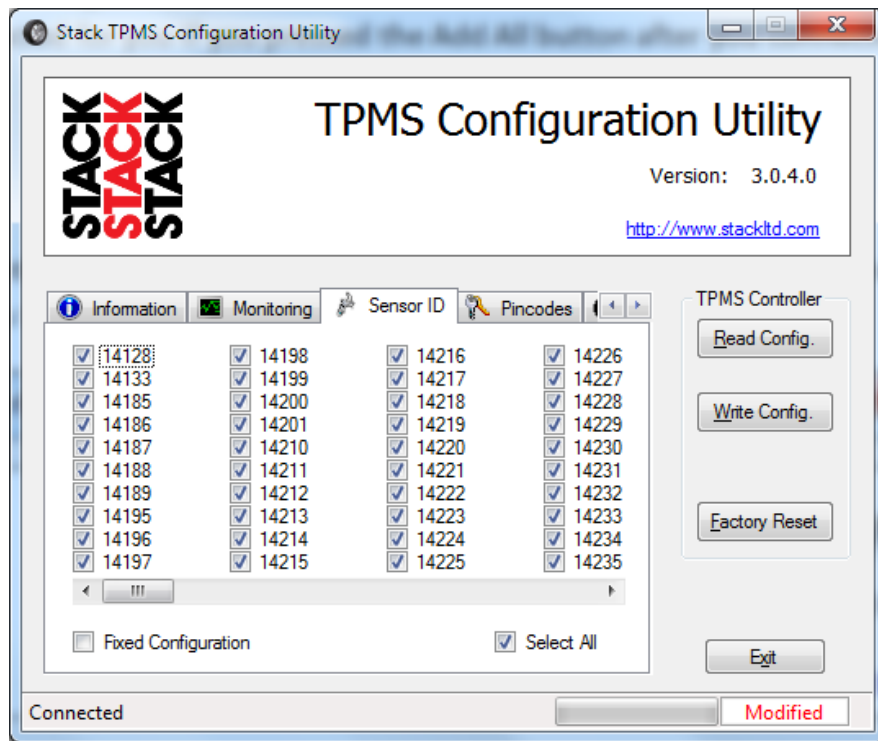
Stack TPMS Configuration Utility

STACK STACK STACK

TPMS Configuration Utility

Version: 3.0.4.0

http://www.stackltd.com

Information | Monitoring | Sensor ID | Pincodes

| | | | |
|---|---|---|---|
| 14128 | 14198 | 14216 | 14226 |
| 14133 | 14199 | 14217 | 14227 |
| 14185 | 14200 | 14218 | 14228 |
| 14186 | 14201 | 14219 | 14229 |
| 14187 | 14210 | 14220 | 14230 |
| 14188 | 14211 | 14221 | 14231 |
| 14189 | 14212 | 14222 | 14232 |
| 14195 | 14213 | 14223 | 14233 |
| 14196 | 14214 | 14224 | 14234 |
| 14197 | 14215 | 14225 | 14235 |

Fixed Configuration

Select All

TPMS Controller

Read Config.

Write Config.

Factory Reset

Exit

Connected

Modified